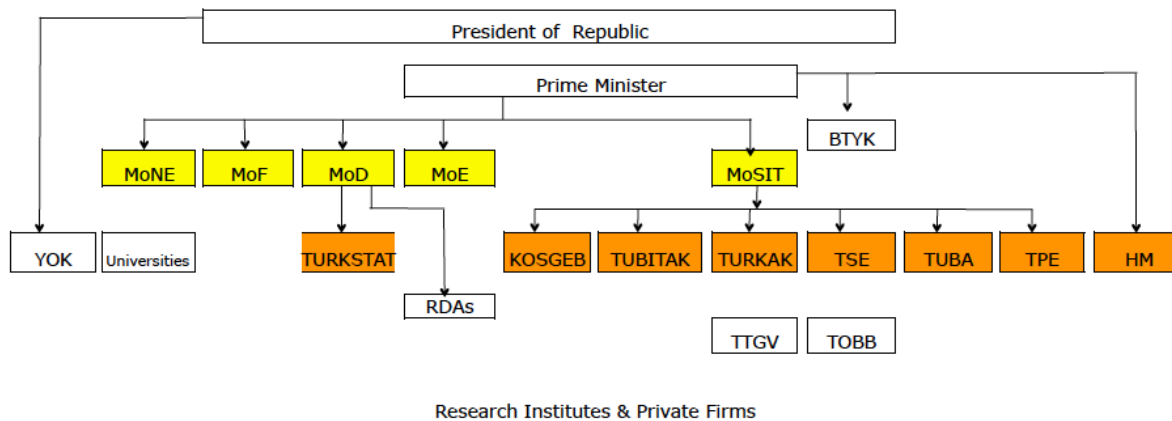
President of Republic

Prime Minister

BTYK

MoNE

MoF

MoD

MoE

MoSIT

YOK

Universities

TURKSTAT

KOSGEB

TUBITAK

TURKAK

TSE

TUBA

TPE

HM

RDAs

TTGV

TOBB

Research Institutes & Private Firms